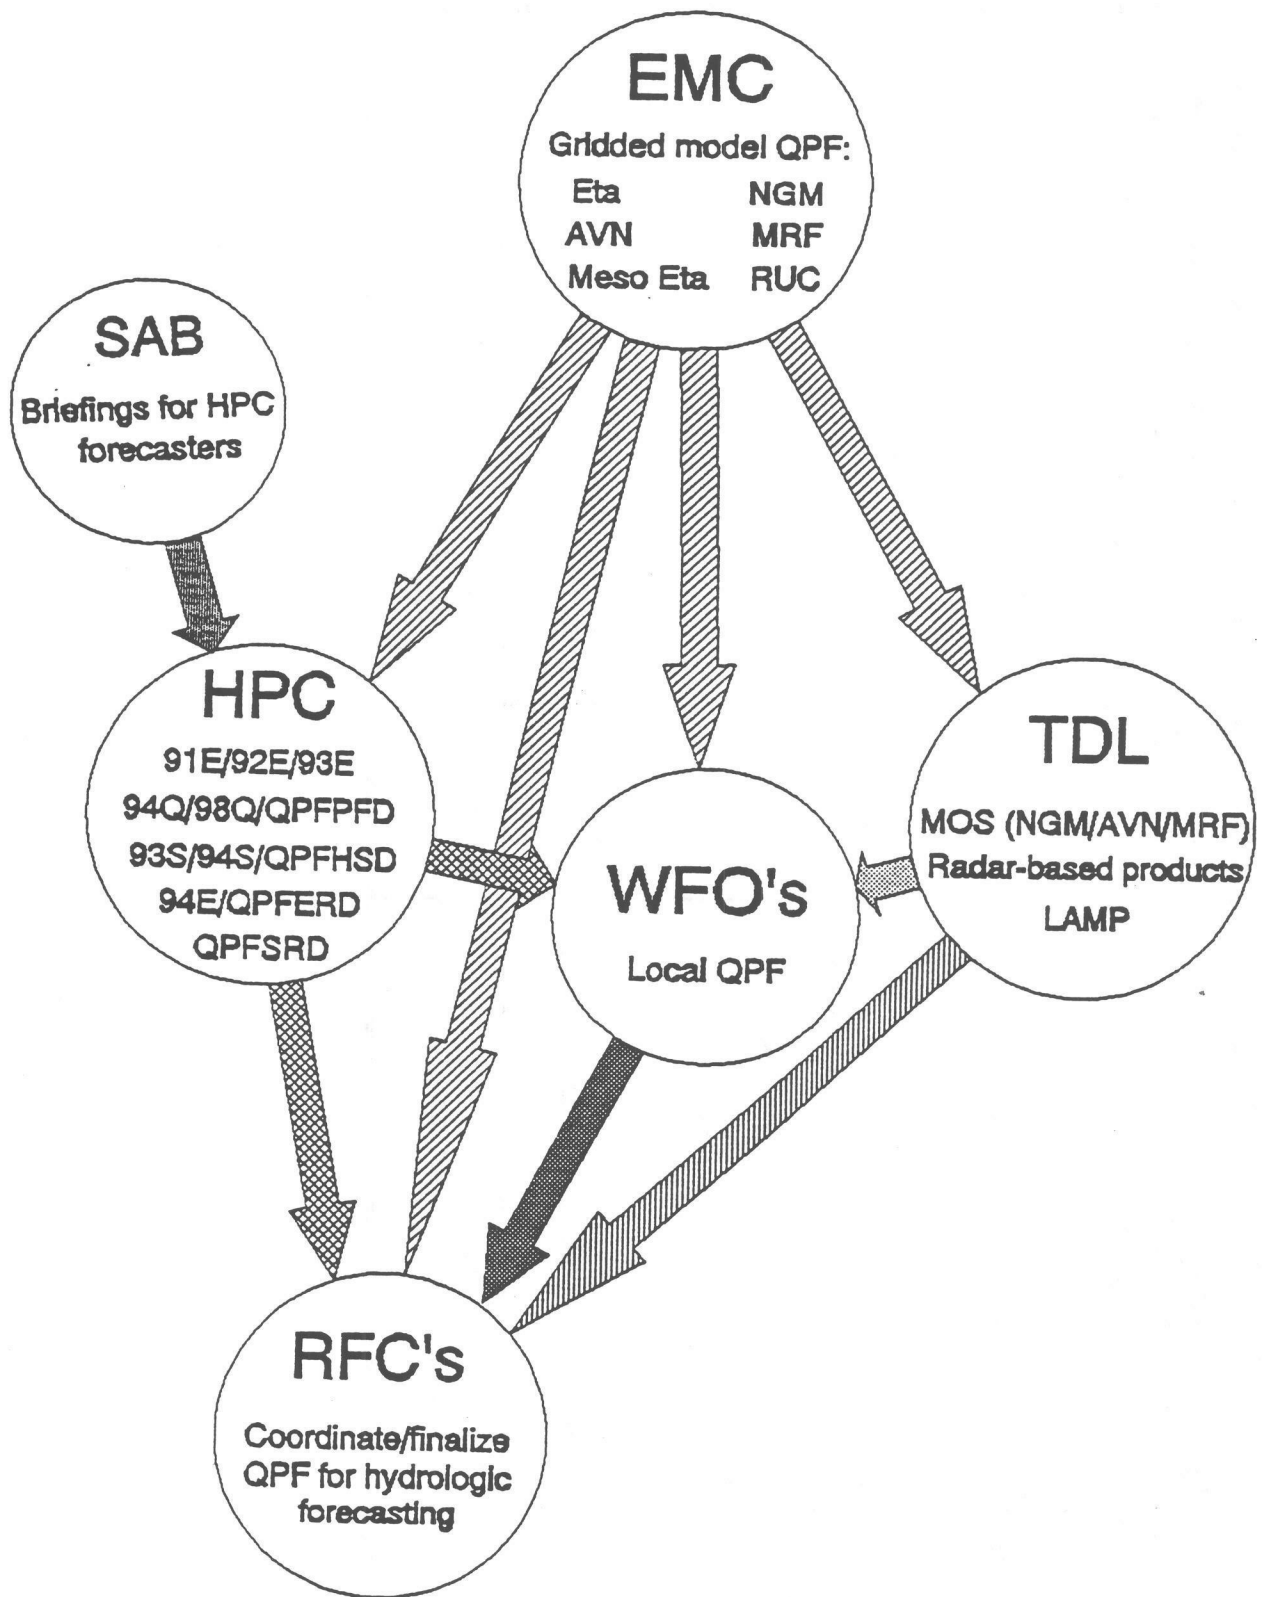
EMC
Gridded model QPF:
Eta NGM
AVN MRF
Meso Eta RUC

SAB
Briefings for HPC forecasters

HPC
91E/92E/93E
94Q/98Q/QPFPFD
93S/94S/QPFHSD
94E/QPFERD
QPFSRD

TDL
MOS (NGM/AVN/MRF)
Radar-based products
LAMP

WFO's
Local QPF

RFC's
Coordinate/finalize QPF for hydrologic forecasting